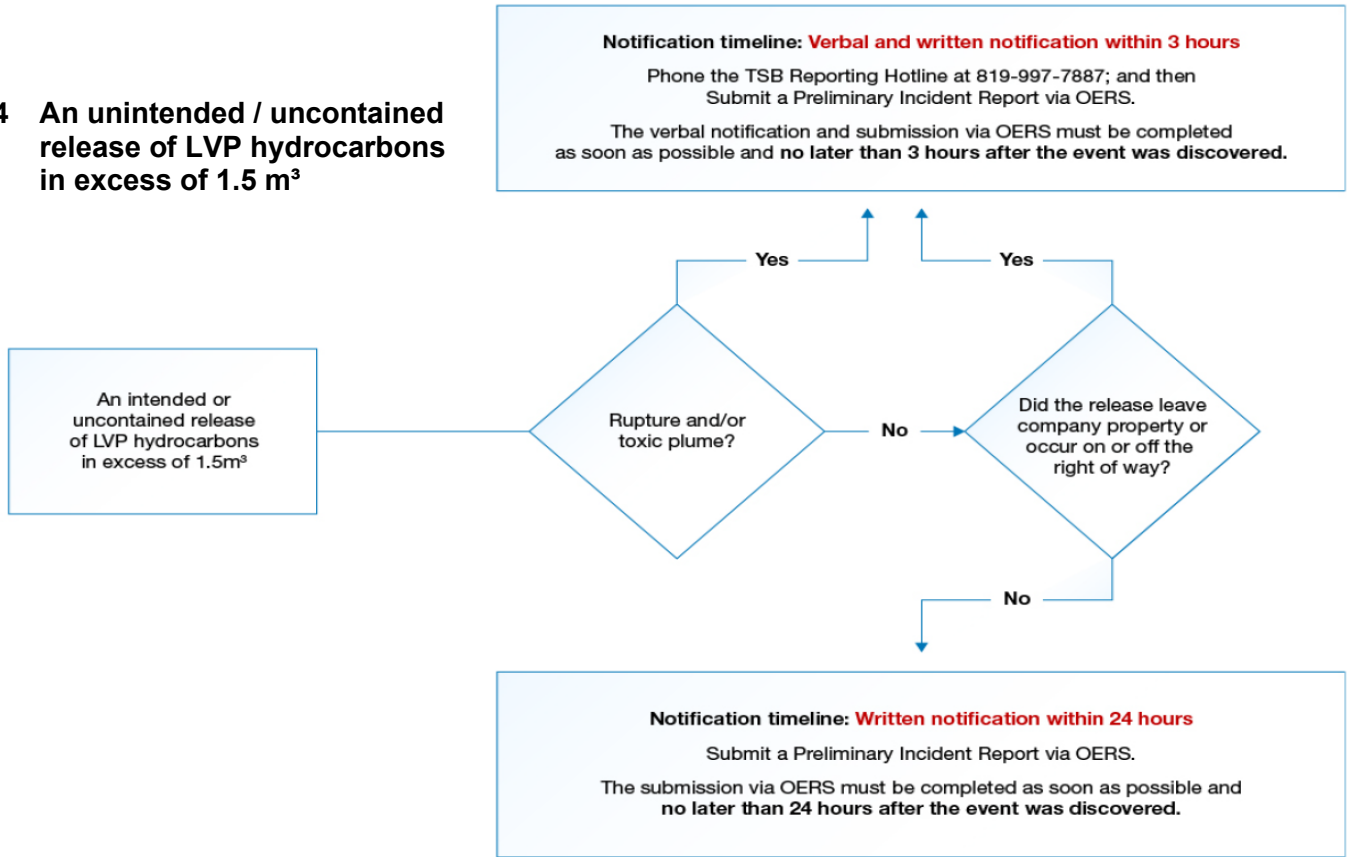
4 An unintended / uncontained release of LVP hydrocarbons in excess of 1.5 m³

Notification timeline: Verbal and written notification within 3 hours

Phone the TSB Reporting Hotline at 819-997-7887; and then Submit a Preliminary Incident Report via OERS.

The verbal notification and submission via OERS must be completed as soon as possible and no later than 3 hours after the event was discovered.

An intended or uncontained release of LVP hydrocarbons in excess of 1.5m³

Rupture and/or toxic plume?

Yes

No

Did the release leave company property or occur on or off the right of way?

Yes

No

Notification timeline: Written notification within 24 hours

Submit a Preliminary Incident Report via OERS.

The submission via OERS must be completed as soon as possible and no later than 24 hours after the event was discovered.